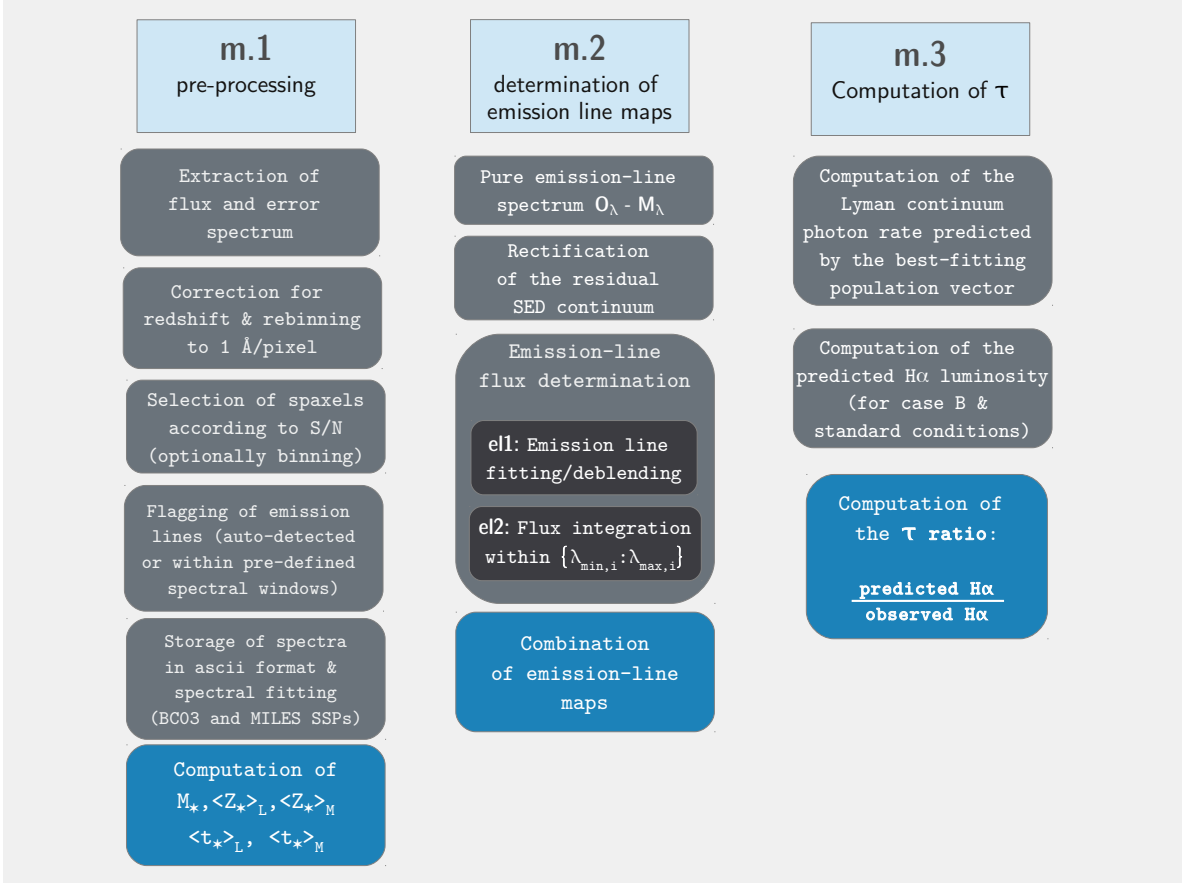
m.1
pre-processing

Extraction of flux and error spectrum

Correction for redshift & rebinning to 1 Å/pixel

Selection of spaxels according to S/N (optionally binning)

Flagging of emission lines (auto-detected or within pre-defined spectral windows)

Storage of spectra in ascii format & spectral fitting (BC03 and MILES SSPs)

Computation of $M_{*}$, $<Z_{*}>_{L}$, $<Z_{*}>_{M}$ $<t_{*}>_{L}$, $<t_{*}>_{M}$

m.2
determination of emission line maps

Pure emission-line spectrum $O_{\lambda}$ - $M_{\lambda}$

Rectification of the residual SED continuum

Emission-line flux determination

el1: Emission line fitting/deblending

el2: Flux integration within $\{\lambda_{min,i}:\lambda_{max,i}\}$

Combination of emission-line maps

m.3
Computation of τ

Computation of the Lyman continuum photon rate predicted by the best-fitting population vector

Computation of the predicted Hα luminosity (for case B & standard conditions)

Computation of the τ ratio:

$\frac{\text{predicted H}\alpha}{\text{observed H}\alpha}$